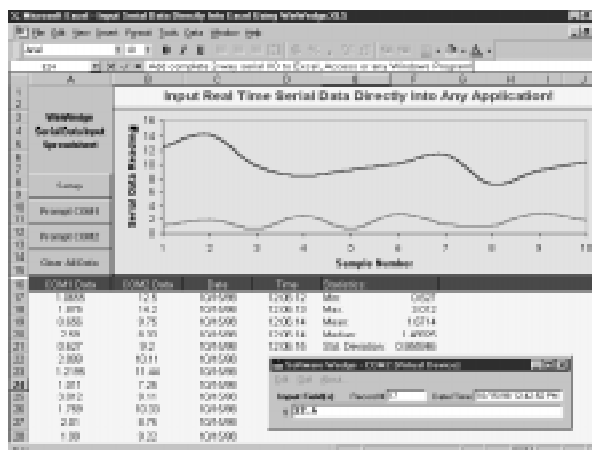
Microsoft Excel - Input Serial Data Directly Into Excel Using WinWedge.XLS

File Edit View Insert Format Tools Data Window Help

Arial 10 B I U

Add complete 2-way serial I/O to Excel, Access or any Windows Program

Input Real Time Serial Data Directly Into Any Application!

WinWedge Serial Data Input Spreadsheet

Setup

Prompt COM1

Prompt COM2

Clear All Data

Serial Data Received

Sample Number

| COM1 Data | COM2 Data | Date | Time | Statistics: | |
|---|---|---|---|---|---|
| 1.8888 | 12.6 | 10/11/1999 | 12:00:12 | Min: | 0.0537 |
| 1.876 | 14.2 | 10/11/1999 | 12:00:13 | Max: | 14.2 |
| 0.958 | 9.75 | 10/11/1999 | 12:00:14 | Mean: | 5.114 |
| 2.59 | 8.33 | 10/11/1999 | 12:00:14 | Median: | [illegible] |
| 0.0537 | 9.2 | 10/11/1999 | 12:00:15 | Std. Deviation: | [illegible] |
| 2.800 | 10.11 | 10/11/1999 | | | |
| 1.2186 | 11.44 | 10/11/1999 | | | |
| 1.001 | 7.26 | 10/11/1999 | | | |
| 3.012 | 9.11 | 10/11/1999 | | | |
| 1.769 | 10.33 | 10/11/1999 | | | |
| 2.01 | 8.76 | 10/11/1999 | | | |
| 1.88 | 9.22 | 10/11/1999 | | | |

Software Wedge - COM1 (Default Device)

File Edit View

Input Field(s) Record# 17 Date/Time 10/11/1999 12:00:52 PM

1: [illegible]